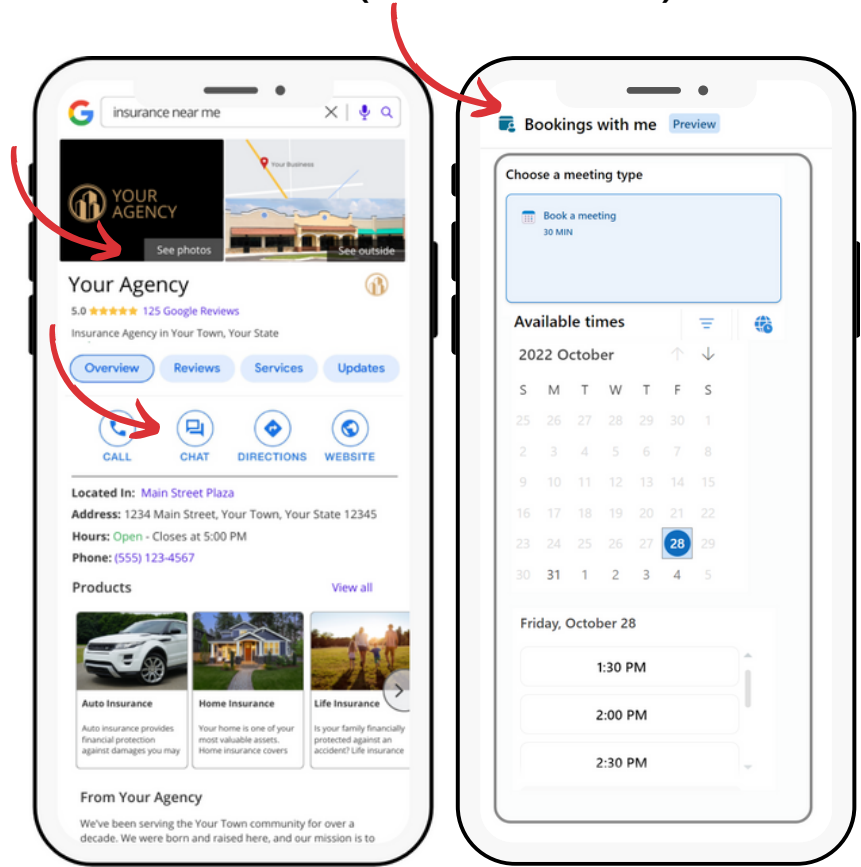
insurance near me

Your Business

YOUR AGENCY

See photos

See outside

Your Agency

5.0 ★★★★★ 125 Google Reviews

Insurance Agency in Your Town, Your State

Overview | Reviews | Services | Updates

CALL | CHAT | DIRECTIONS | WEBSITE

Located In: Main Street Plaza

Address: 1234 Main Street, Your Town, Your State 12345

Hours: Open · Closes at 5:00 PM

Phone: (555) 123-4567

Products

View all

Auto Insurance

Auto insurance provides financial protection against damages you may

Home Insurance

Your home is one of your most valuable assets. Home insurance covers

Life Insurance

Is your family financially protected against an accident? Life insurance

From Your Agency

We've been serving the Your Town community for over a decade. We were born and raised here, and our mission is to

Bookings with me Preview

Choose a meeting type

Book a meeting

30 MIN

Available times

2022 October

| S | M | T | W | T | F | S |
|---|---|---|---|---|---|---|
| 25 | 26 | 27 | 28 | 29 | 30 | 1 |
| 2 | 3 | 4 | 5 | 6 | 7 | 8 |
| 9 | 10 | 11 | 12 | 13 | 14 | 15 |
| 16 | 17 | 18 | 19 | 20 | 21 | 22 |
| 23 | 24 | 25 | 26 | 27 | 28 | 29 |
| 30 | 31 | 1 | 2 | 3 | 4 | 5 |

Friday, October 28

1:30 PM

2:00 PM

2:30 PM